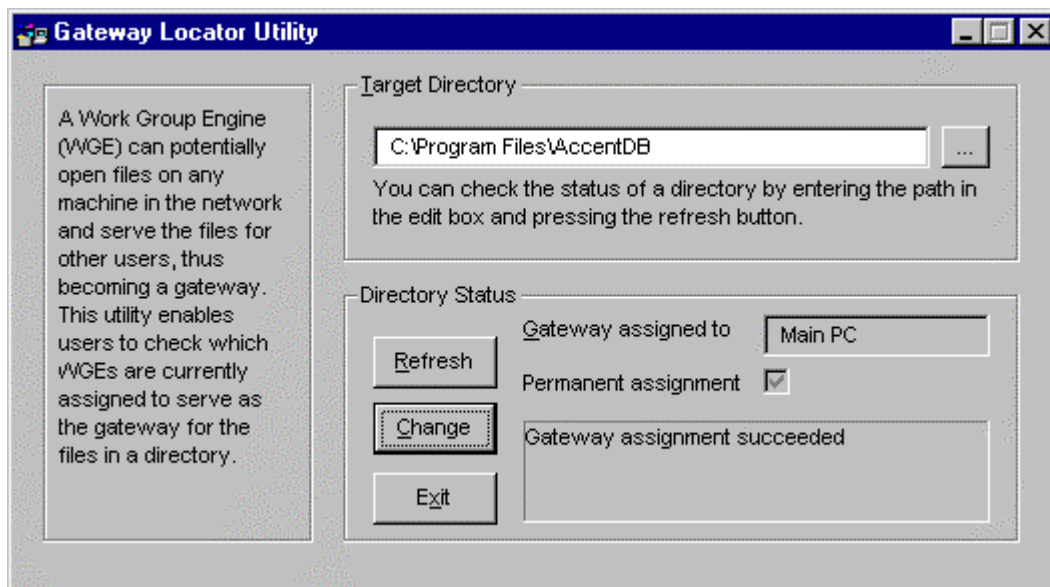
Gateway Locator Utility

A Work Group Engine (WGE) can potentially open files on any machine in the network and serve the files for other users, thus becoming a gateway. This utility enables users to check which WGEs are currently assigned to serve as the gateway for the files in a directory.

Target Directory

C:\Program Files\AccentDB

...

You can check the status of a directory by entering the path in the edit box and pressing the refresh button.

Directory Status

Gateway assigned to

Main PC

Refresh

Permanent assignment

Change

Gateway assignment succeeded

Exit